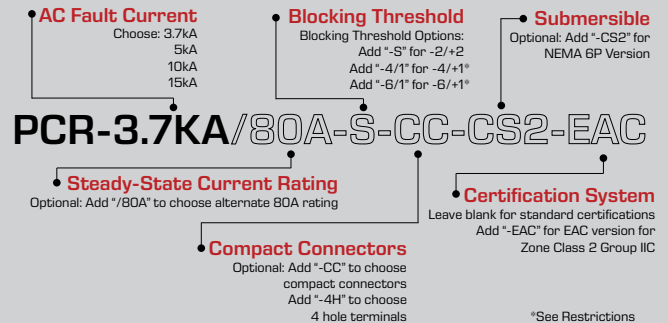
AC Fault Current
Choose: 3.7kA
5kA
10kA
15kA

Blocking Threshold
Blocking Threshold Options:
Add "-S" for -2/+2
Add "-4/1" for -4/+1*
Add "-6/1" for -6/+1*

Submersible
Optional: Add "-CS2" for NEMA 6P Version

PCR-3.7KA/80A-S-CC-CS2-EAC

Steady-State Current Rating
Optional: Add "/80A" to choose alternate 80A rating

Certification System
Leave blank for standard certifications
Add "-EAC" for EAC version for Zone Class 2 Group IIC

Compact Connectors
Optional: Add "-CC" to choose compact connectors
Add "-4H" to choose 4 hole terminals

*See Restrictions